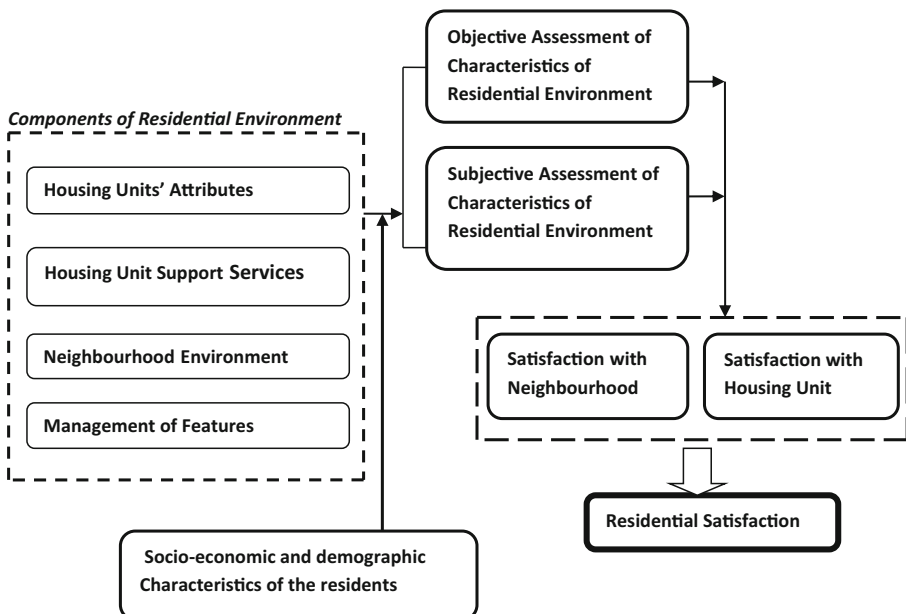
Components of Residential Environment

Housing Units' Attributes

Housing Unit Support Services

Neighbourhood Environment

Management of Features

Objective Assessment of Characteristics of Residential Environment

Subjective Assessment of Characteristics of Residential Environment

Satisfaction with Neighbourhood

Satisfaction with Housing Unit

Residential Satisfaction

Socio-economic and demographic Characteristics of the residents